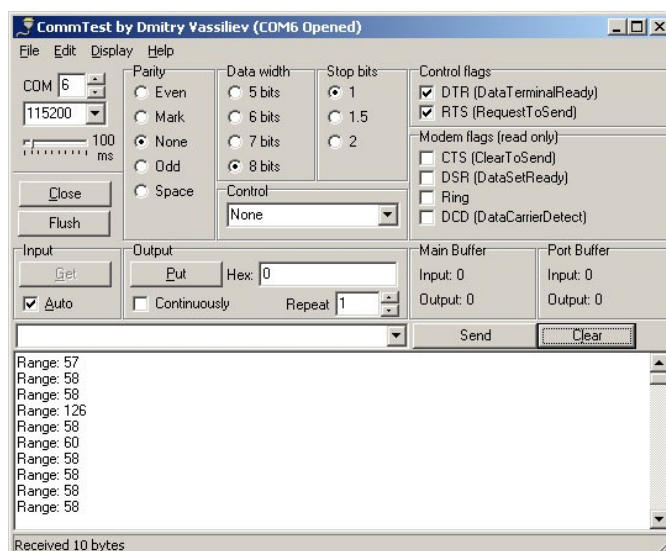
CommTest by Dmitry Vassiliev (COM6 Opened)

File Edit Display Help

COM 6
115200
100 ms

Parity
Even
Mark
None
Odd
Space

Data width
5 bits
6 bits
7 bits
8 bits

Stop bits
1
1.5
2

Control flags
DTR (DataTerminalReady)
RTS (RequestToSend)

Modem flags (read only)
CTS (ClearToSend)
DSR (DataSetReady)
Ring
DCD (DataCarrierDetect)

Close
Flush

Control
None

Input
Get
Auto

Output
Put
Hex: 0
Continuously
Repeat 1

Main Buffer
Input: 0
Output: 0

Port Buffer
Input: 0
Output: 0

Send
Clear

Range: 57
Range: 58
Range: 58
Range: 126
Range: 58
Range: 60
Range: 58
Range: 58
Range: 58
Range: 58

Received 10 bytes